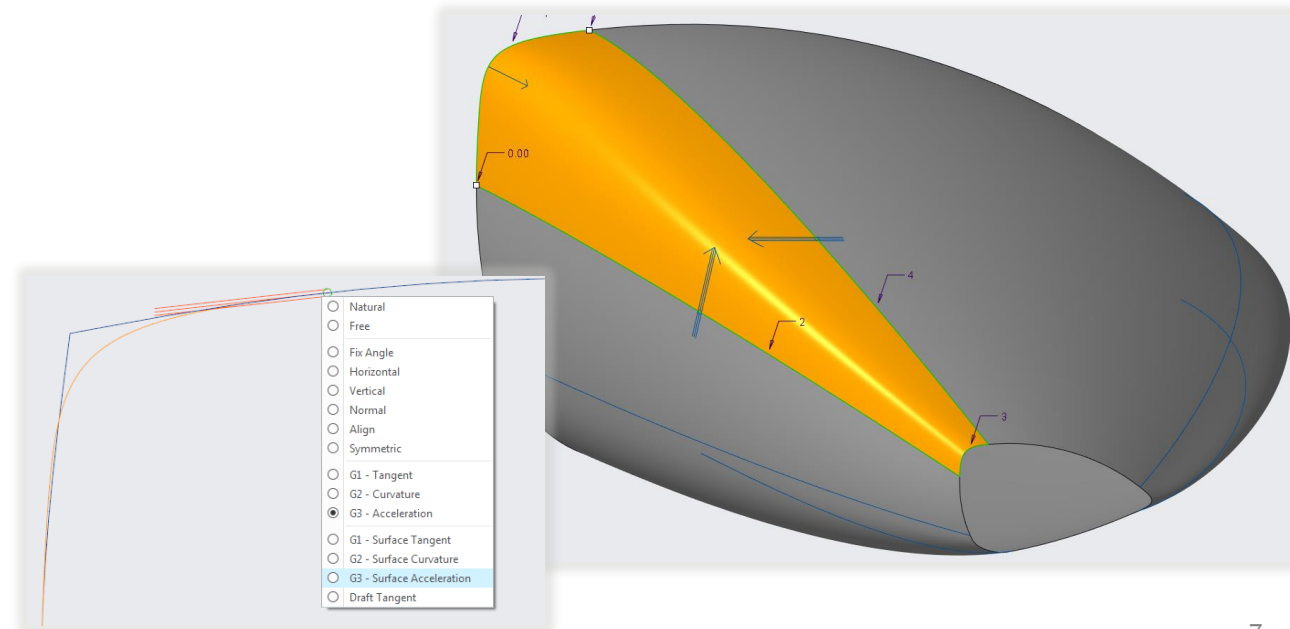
0.00

4

2

3

Natural
Free

Fix Angle
Horizontal
Vertical
Normal
Align
Symmetric

G1 - Tangent
G2 - Curvature
G3 - Acceleration

G1 - Surface Tangent
G2 - Surface Curvature
G3 - Surface Acceleration
Draft Tangent

7